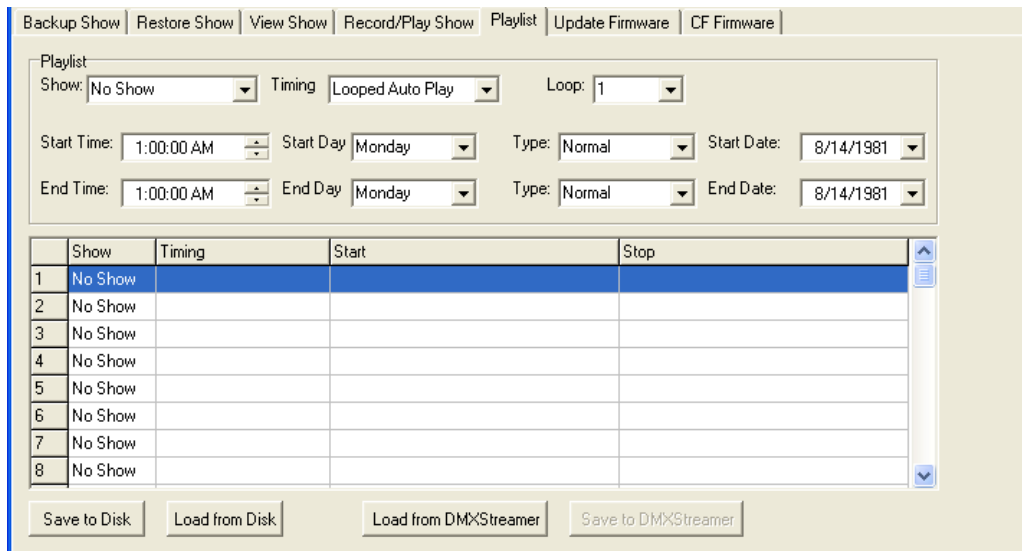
Backup Show | Restore Show | View Show | Record/Play Show | Playlist | Update Firmware | CF Firmware

Playlist
Show: No Show
Timing Looped Auto Play
Loop: 1

Start Time: 1:00:00 AM
Start Day Monday
Type: Normal
Start Date: 8/14/1981

End Time: 1:00:00 AM
End Day Monday
Type: Normal
End Date: 8/14/1981

| | Show | Timing | Start | Stop |
|---|---|---|---|---|
| 1 | No Show | | | |
| 2 | No Show | | | |
| 3 | No Show | | | |
| 4 | No Show | | | |
| 5 | No Show | | | |
| 6 | No Show | | | |
| 7 | No Show | | | |
| 8 | No Show | | | |

Save to Disk
Load from Disk
Load from DMXStreamer
Save to DMXStreamer